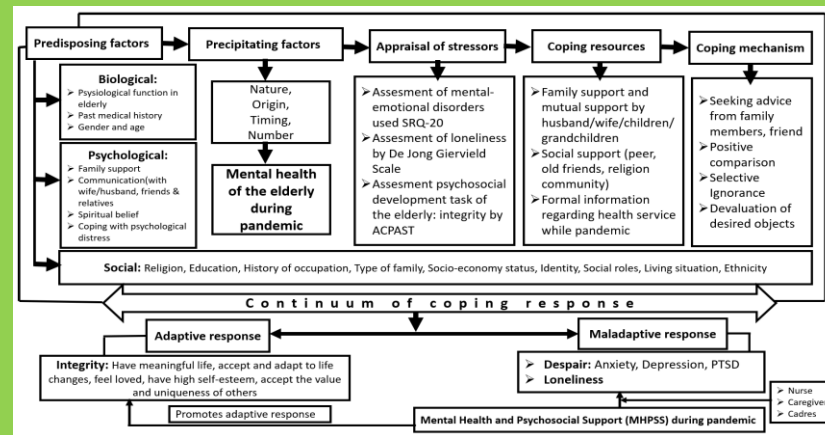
Predisposing factors

Precipitating factors

Appraisal of stressors

Coping resources

Coping mechanism

Biological:
➢ Psysiological function in elderly
➢ Past medical history
➢ Gender and age

Psychological:
➢ Family support
➢ Communication(with wife/husband, friends & relatives
➢ Spiritual belief
➢ Coping with psychological distress

Nature, Origin, Timing, Number

Mental health of the elderly during pandemic

➢ Assesment of mental-emotional disorders used SRQ-20
➢ Assesment of loneliness by De Jong Gierveld Scale
➢ Assesment psychosocial development task of the elderly: integrity by ACPAST

➢ Family support and mutual support by husband/wife/children/ grandchildren
➢ Social support (peer, old friends, religion community)
➢ Formal information regarding health service while pandemic

➢ Seeking advice from family members, friend
➢ Positive comparison
➢ Selective Ignorance
➢ Devaluation of desired objects

Social: Religion, Education, History of occupation, Type of family, Socio-economy status, Identity, Social roles, Living situation, Ethnicity

Continuum of coping response

Adaptive response

Maladaptive response

Integrity: Have meaningful life, accept and adapt to life changes, feel loved, have high self-esteem, accept the value and uniqueness of others

➢ Despair: Anxiety, Depression, PTSD
➢ Loneliness

Promotes adaptive response

Mental Health and Psychosocial Support (MHPSS) during pandemic

➢ Nurse
➢ Caregiver
➢ Cadres